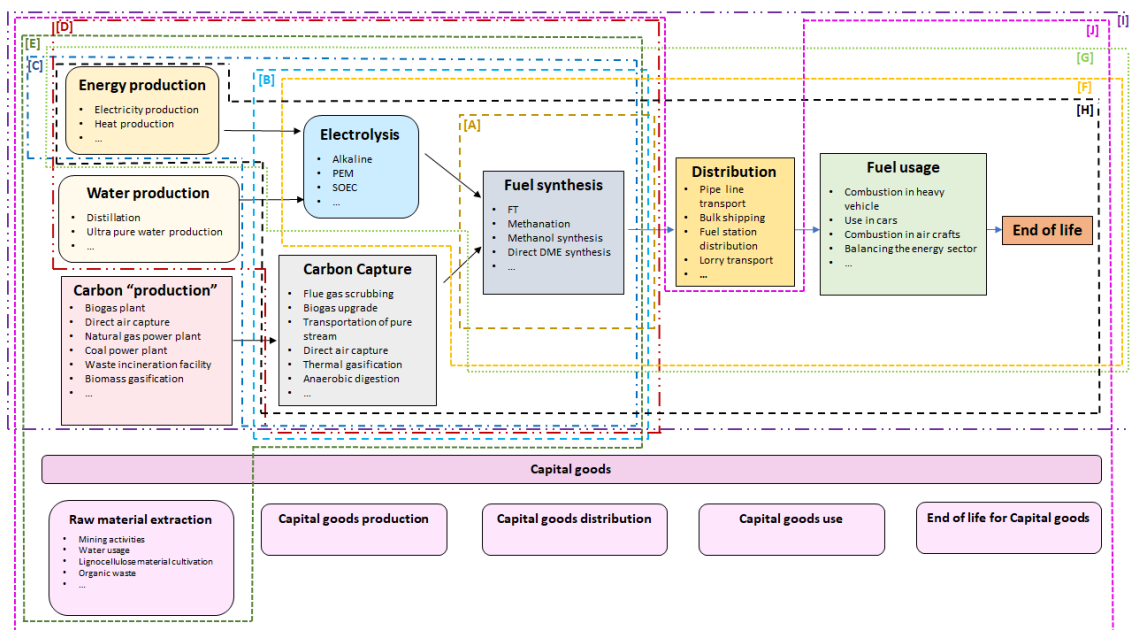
[D]
[E]
[C]
[B]
[A]
[I]
[J]
[G]
[F]
[H]

Energy production
- Electricity production
- Heat production
- ...

Electrolysis
- Alkaline
- PEM
- SOEC
- ...

Fuel synthesis
- FT
- Methanation
- Methanol synthesis
- Direct DME synthesis
- ...

Distribution
- Pipe line transport
- Bulk shipping
- Fuel station distribution
- Lorry transport
- ...

Fuel usage
- Combustion in heavy vehicle
- Use in cars
- Combustion in air crafts
- Balancing the energy sector
- ...

End of life

Water production
- Distillation
- Ultra pure water production
- ...

Carbon Capture
- Flue gas scrubbing
- Biogas upgrade
- Transportation of pure stream
- Direct air capture
- Thermal gasification
- Anaerobic digestion
- ...

Carbon "production"
- Biogas plant
- Direct air capture
- Natural gas power plant
- Coal power plant
- Waste incineration facility
- Biomass gasification
- ...

Capital goods

Raw material extraction
- Mining activities
- Water usage
- Lignocellulose material cultivation
- Organic waste
- ...

Capital goods production

Capital goods distribution

Capital goods use

End of life for Capital goods